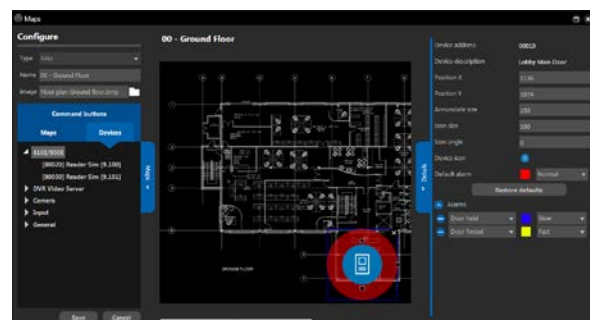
Maps

Configure

Type Map

Name 00 - Ground Floor

Image Floor plan Ground floor.bmp

Command buttons

Maps

Devices

8100/8008

[00020] Reader Sim [9,100]

[00030] Reader Sim [9,101]

DVR Video Server

Camera

Input

General

Maps

Save

Cancel

00 - Ground Floor

GROUND FLOOR

Details

Device address 00010

Device description Lobby Main Door

Position X 3136

Position Y 1874

Annunciate size 150

Icon Size 100

Icon angle 0

Device icon

Default alarm Normal

Restore defaults

Alarms

Door held Slow

Door forced Fast